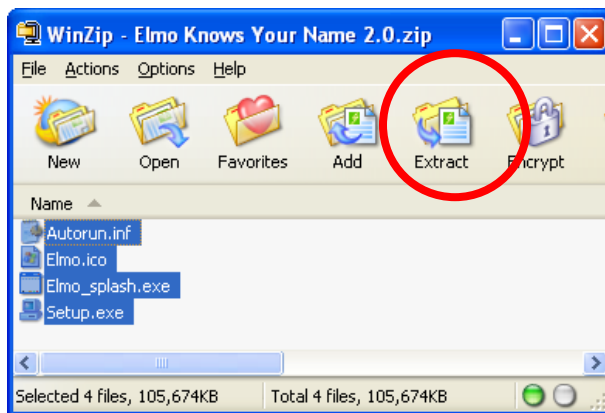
WinZip - Elmo Knows Your Name 2.0.zip

File Actions Options Help

New Open Favorites Add Extract Encrypt

Name

Autorun.inf
Elmo.ico
Elmo_splash.exe
Setup.exe

Selected 4 files, 105,674KB | Total 4 files, 105,674KB